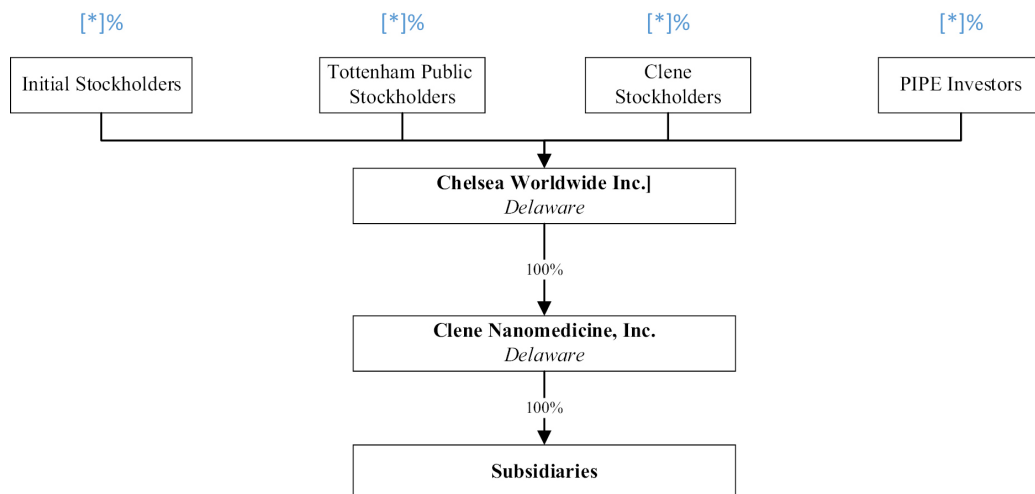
[*]%

Initial Stockholders

[*]%

Tottenham Public Stockholders

[*]%

Clene Stockholders

[*]%

PIPE Investors

**Chelsea Worldwide Inc.]**
*Delaware*

100%

**Clene Nanomedicine, Inc.**
*Delaware*

100%

**Subsidiaries**